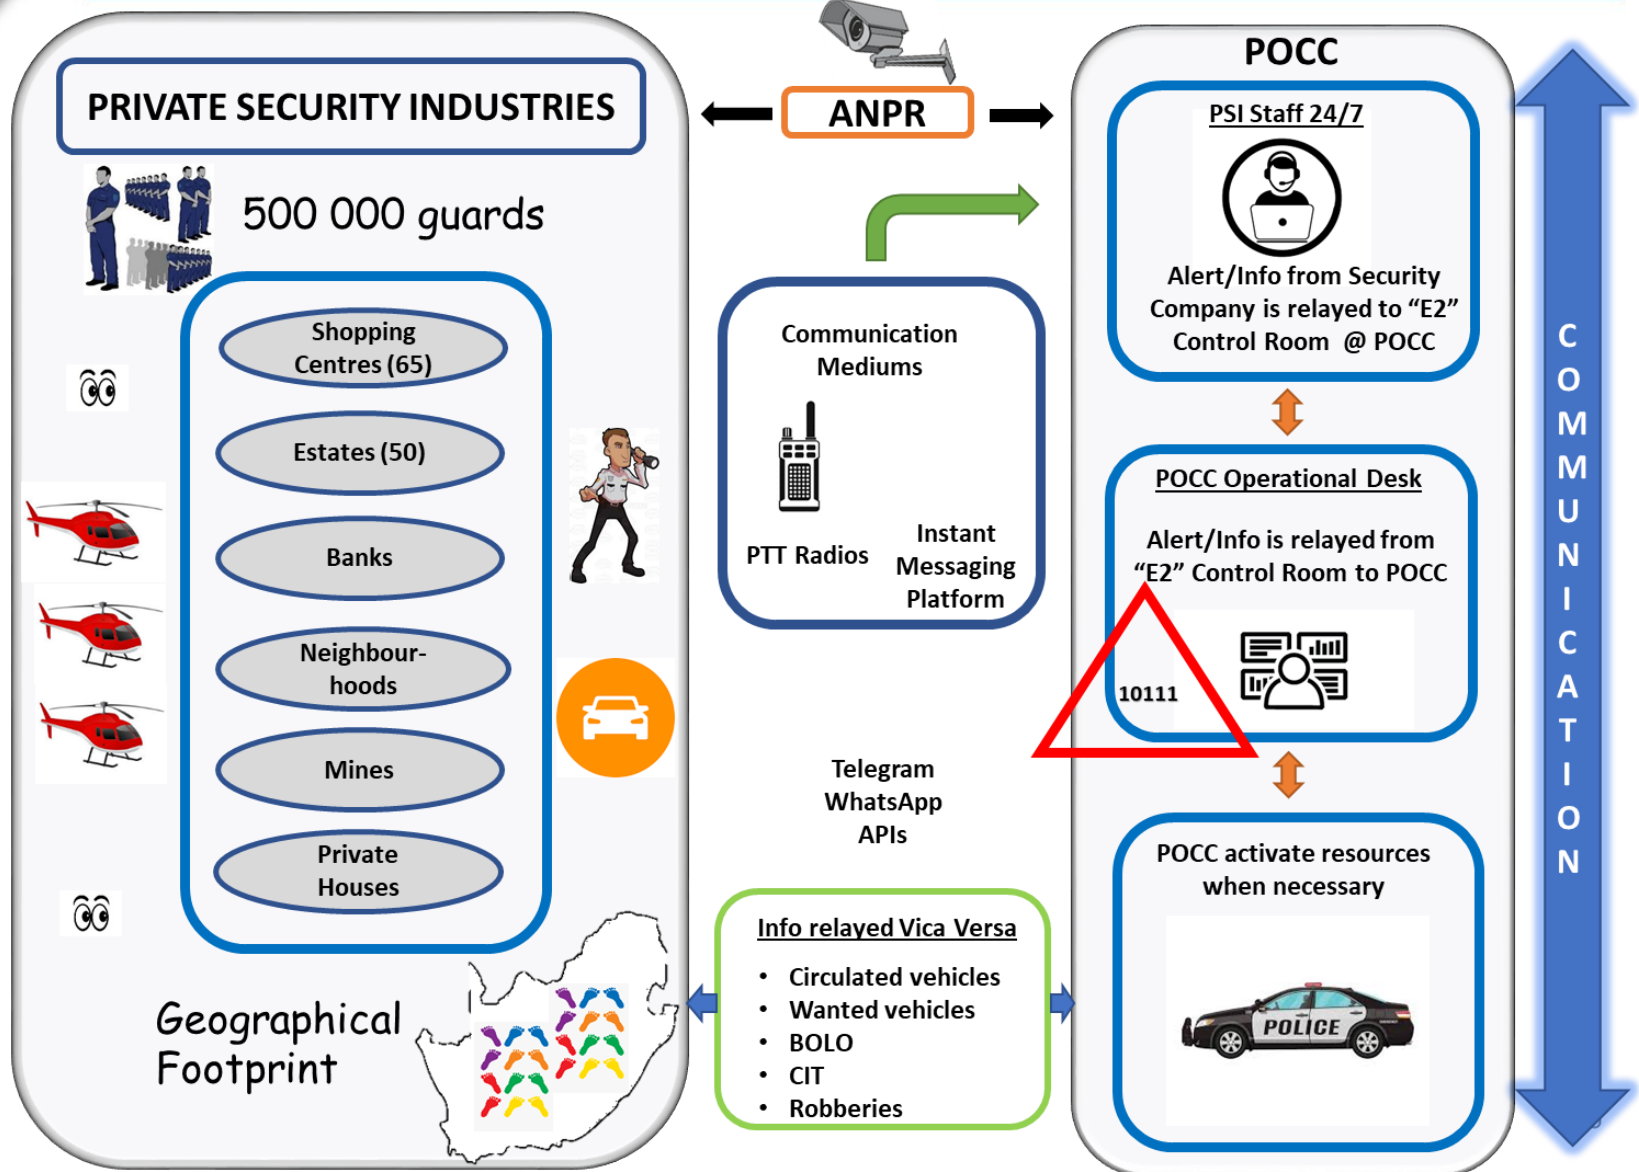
PRIVATE SECURITY INDUSTRIES

500 000 guards

Shopping Centres (65)

Estates (50)

Banks

Neighbourhoods

Mines

Private Houses

Geographical Footprint

ANPR

Communication Mediums

PTT Radios

Instant Messaging Platform

Telegram
WhatsApp
APIs

Info relayed Vica Versa

- Circulated vehicles
- Wanted vehicles
- BOLO
- CIT
- Robberies

POCC

PSI Staff 24/7

Alert/Info from Security Company is relayed to “E2” Control Room @ POCC

POCC Operational Desk

Alert/Info is relayed from “E2” Control Room to POCC

10111

POCC activate resources when necessary

POLICE

COMMUNICATION